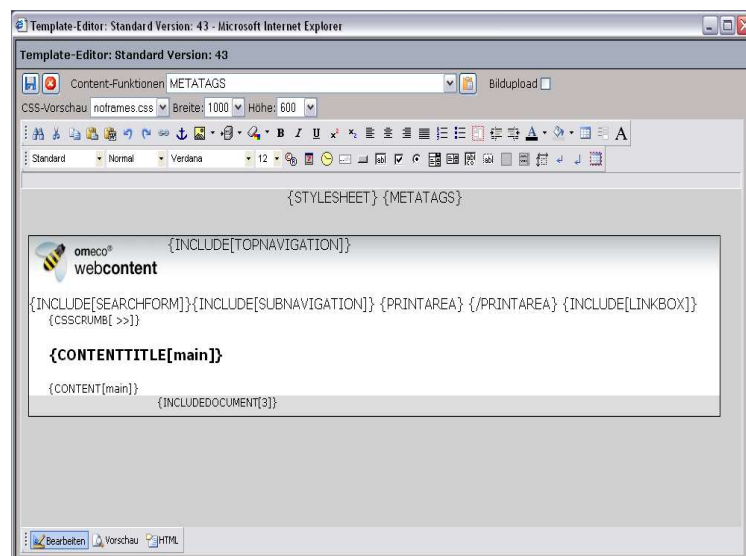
Template-Editor: Standard Version: 43 - Microsoft Internet Explorer

Template-Editor: Standard Version: 43

Content-Funktionen METATAGS

Bildupload

CSS-Vorschau noframes.css Breite: 1000 Höhe: 600

B I U A

Standard Normal Verdana 12

{STYLESHEET} {METATAGS}

omeco®
webcontent

{INCLUDE[TOPNAVIGATION]}

{INCLUDE[SEARCHFORM]}{INCLUDE[SUBNAVIGATION]} {PRINTAREA} {/PRINTAREA} {INCLUDE[LINKBOX]}

{CSSCRUMB[ >>]}

{CONTENTTITLE[main]}

{CONTENT[main]}

{INCLUDEDOCUMENT[3]}

Bearbeiten Vorschau HTML